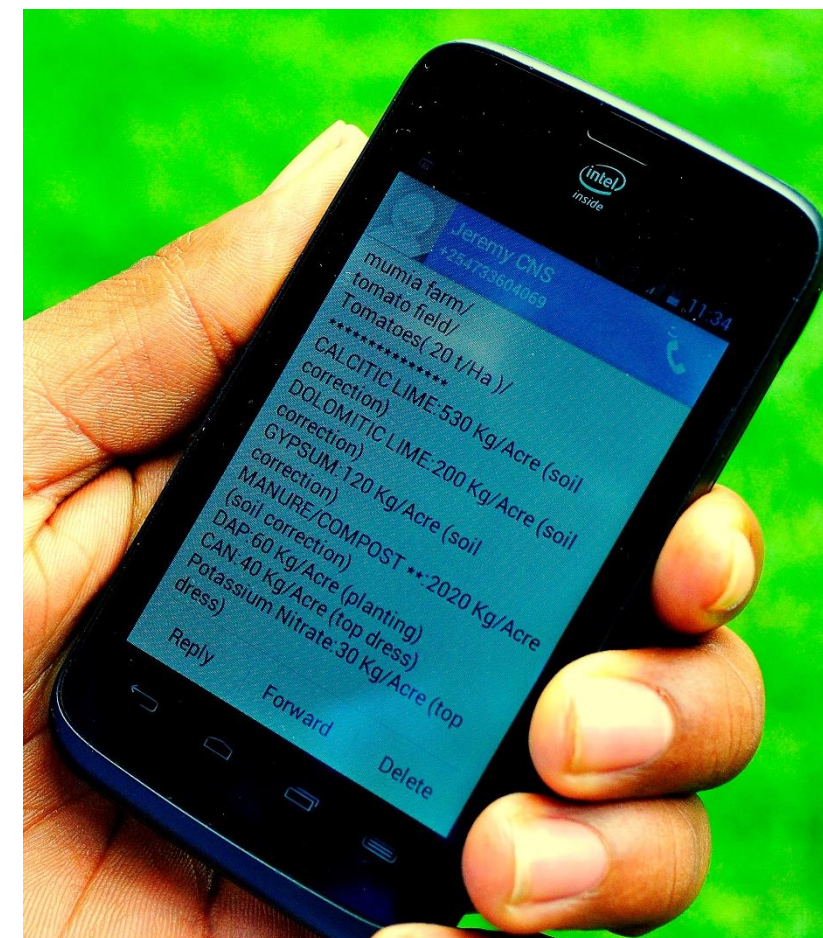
intel inside

11:34

Jeremy CNS
+254733604069

mumia farm/
tomato field/
Tomatoes( 20 t/Ha )/
**************
CALCITIC LIME:530 Kg/Acre (soil correction)
DOLOMITIC LIME:200 Kg/Acre (soil correction)
GYPSUM:120 Kg/Acre (soil correction)
MANURE/COMPOST **:2020 Kg/Acre (soil correction)
DAP:60 Kg/Acre (planting)
CAN:40 Kg/Acre (top dress)
Potassium Nitrate:30 Kg/Acre (top dress)

Reply
Forward
Delete